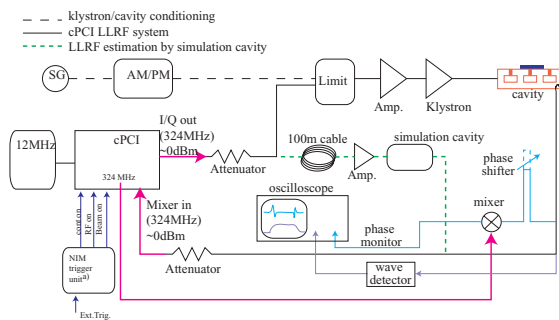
klystron/cavity conditioning
cPCI LLRF system
LLRF estimation by simulation cavity

SG
AM/PM
Limit
Amp.
Klystron
cavity
12MHz
cPCI
324 MHz
I/Q out (324MHz) ~0dBm
Attenuator
100m cable
Amp.
simulation cavity
phase shifter
oscilloscope
Mixer in (324MHz) ~0dBm
mixer
phase monitor
Attenuator
wave detector
cont on
RF on
Beam on
NIM trigger unit$^{a)}$
Ext.Trig.